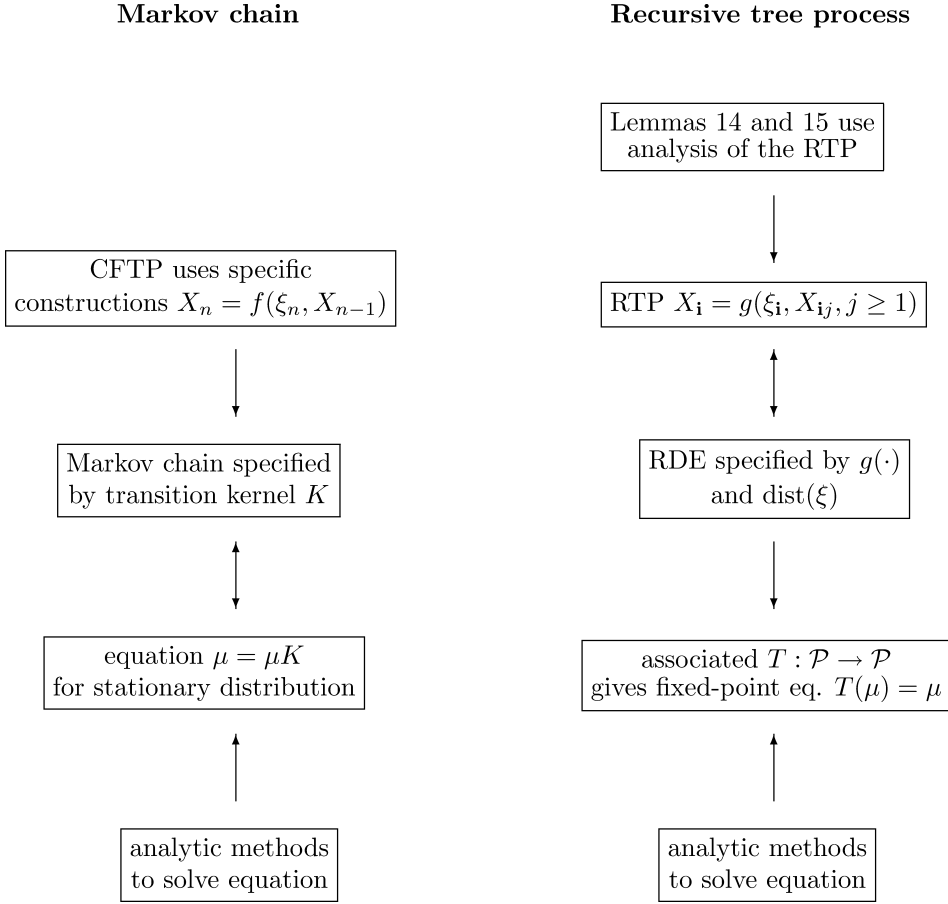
Markov chain

CFTP uses specific constructions $X_n = f(\xi_n, X_{n-1})$

Markov chain specified by transition kernel $K$

equation $\mu = \mu K$ for stationary distribution

analytic methods to solve equation

Recursive tree process

Lemmas 14 and 15 use analysis of the RTP

RTP $X_{\mathbf{i}} = g(\xi_{\mathbf{i}}, X_{\mathbf{i}j}, j \geq 1)$

RDE specified by $g(\cdot)$ and $\mathrm{dist}(\xi)$

associated $T : \mathcal{P} \to \mathcal{P}$ gives fixed-point eq. $T(\mu) = \mu$

analytic methods to solve equation